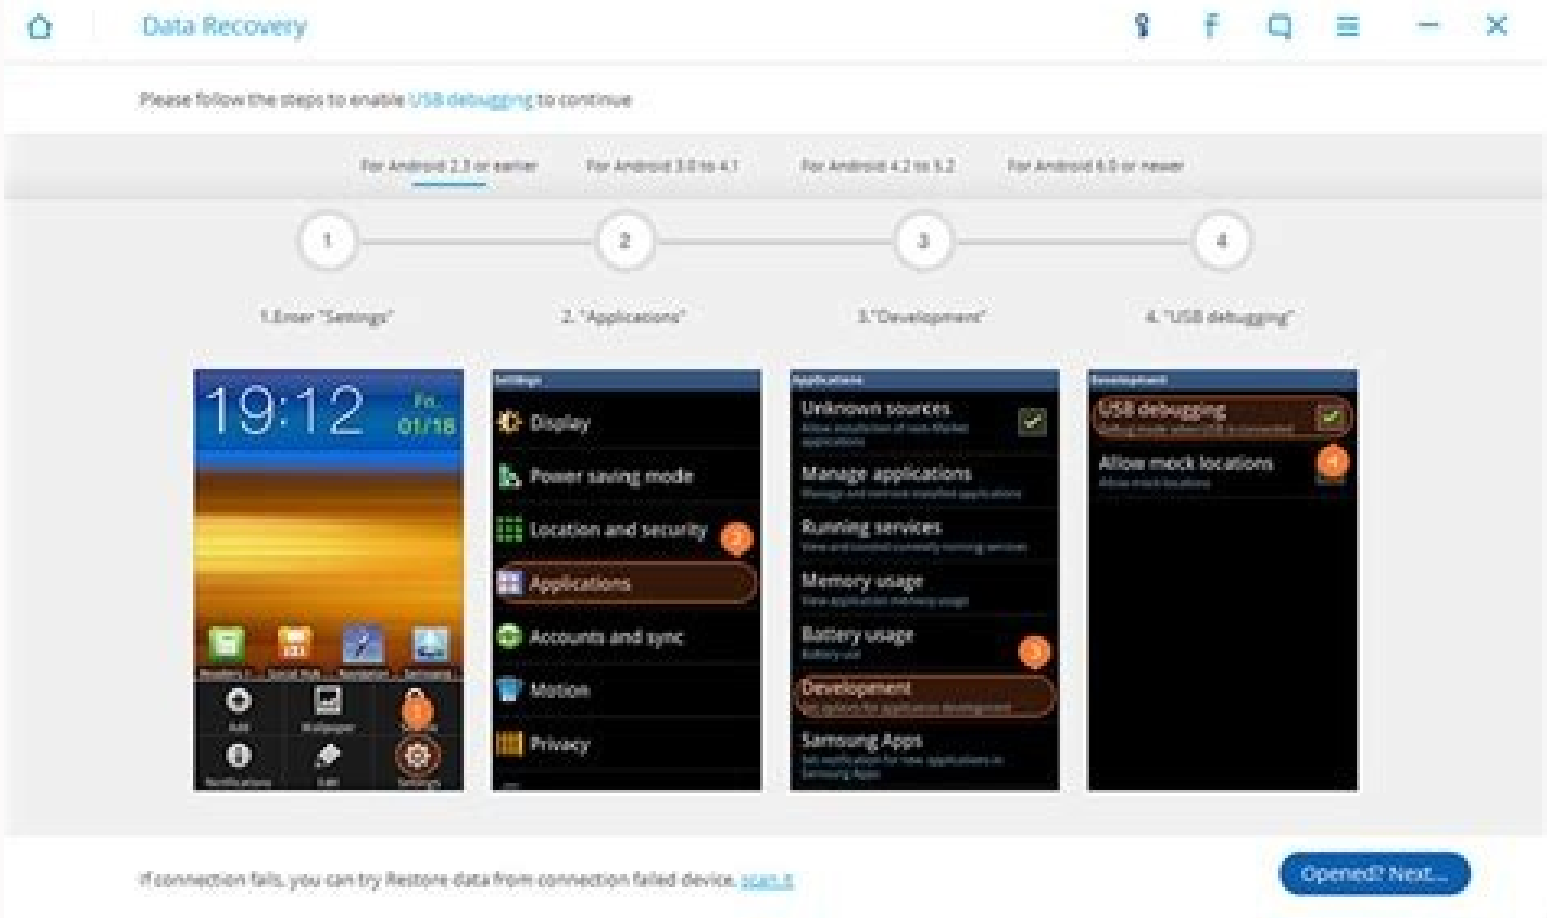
Data Recovery

Please follow the steps to enable USB debugging to continue

For Android 2.3 or earlier For Android 3.0 to 4.1 For Android 4.2 to 5.2 For Android 6.0 or newer

1 2 3 4

1.Enter "Settings" 2. "Applications" 3."Development" 4. "USB debugging"

19:12 Fri. 01/18

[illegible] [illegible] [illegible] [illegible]

Add Wallpaper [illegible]

Notifications Edit Settings

1

Settings

Display

Power saving mode

Location and security

2

Applications

Accounts and sync

Motion

Privacy

Applications

Unknown sources

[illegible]

Manage applications

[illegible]

Running services

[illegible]

Memory usage

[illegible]

Battery usage

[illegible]

3

Development

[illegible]

Samsung Apps

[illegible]

Development

USB debugging

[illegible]

Allow mock locations

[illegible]

4

If connection fails, you can try Restore data from connection failed device. start it

Opened? Next...